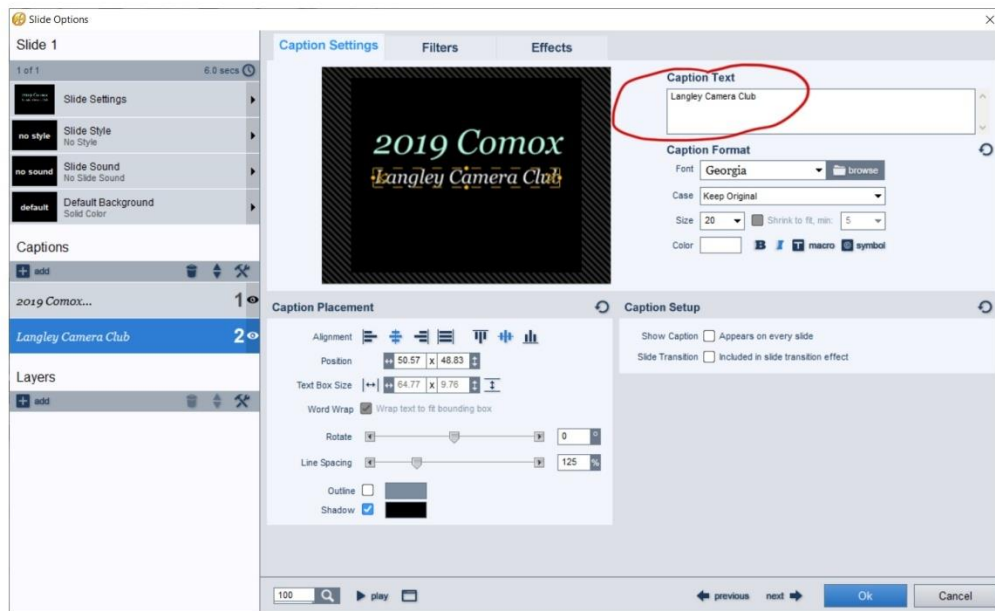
Slide Options

Slide 1

1 of 1 6.0 secs

Slide Settings

no style Slide Style
No Style

no sound Slide Sound
No Slide Sound

default Default Background
Solid Color

Captions

add

2019 Comox... 1

Langley Camera Club 2

Layers

add

Caption Settings Filters Effects

2019 Comox
Langley Camera Club

Caption Text
Langley Camera Club

Caption Format
Font Georgia browse
Case Keep Original
Size 20 Shrink to fit, min: 5
Color B I T macro symbol

Caption Placement
Alignment
Position 50.57 x 48.83
Text Box Size 64.77 x 9.76
Word Wrap Wrap text to fit bounding box
Rotate 0 °
Line Spacing 125 %
Outline
Shadow

Caption Setup
Show Caption Appears on every slide
Slide Transition Included in slide transition effect

100 play

previous next Ok Cancel